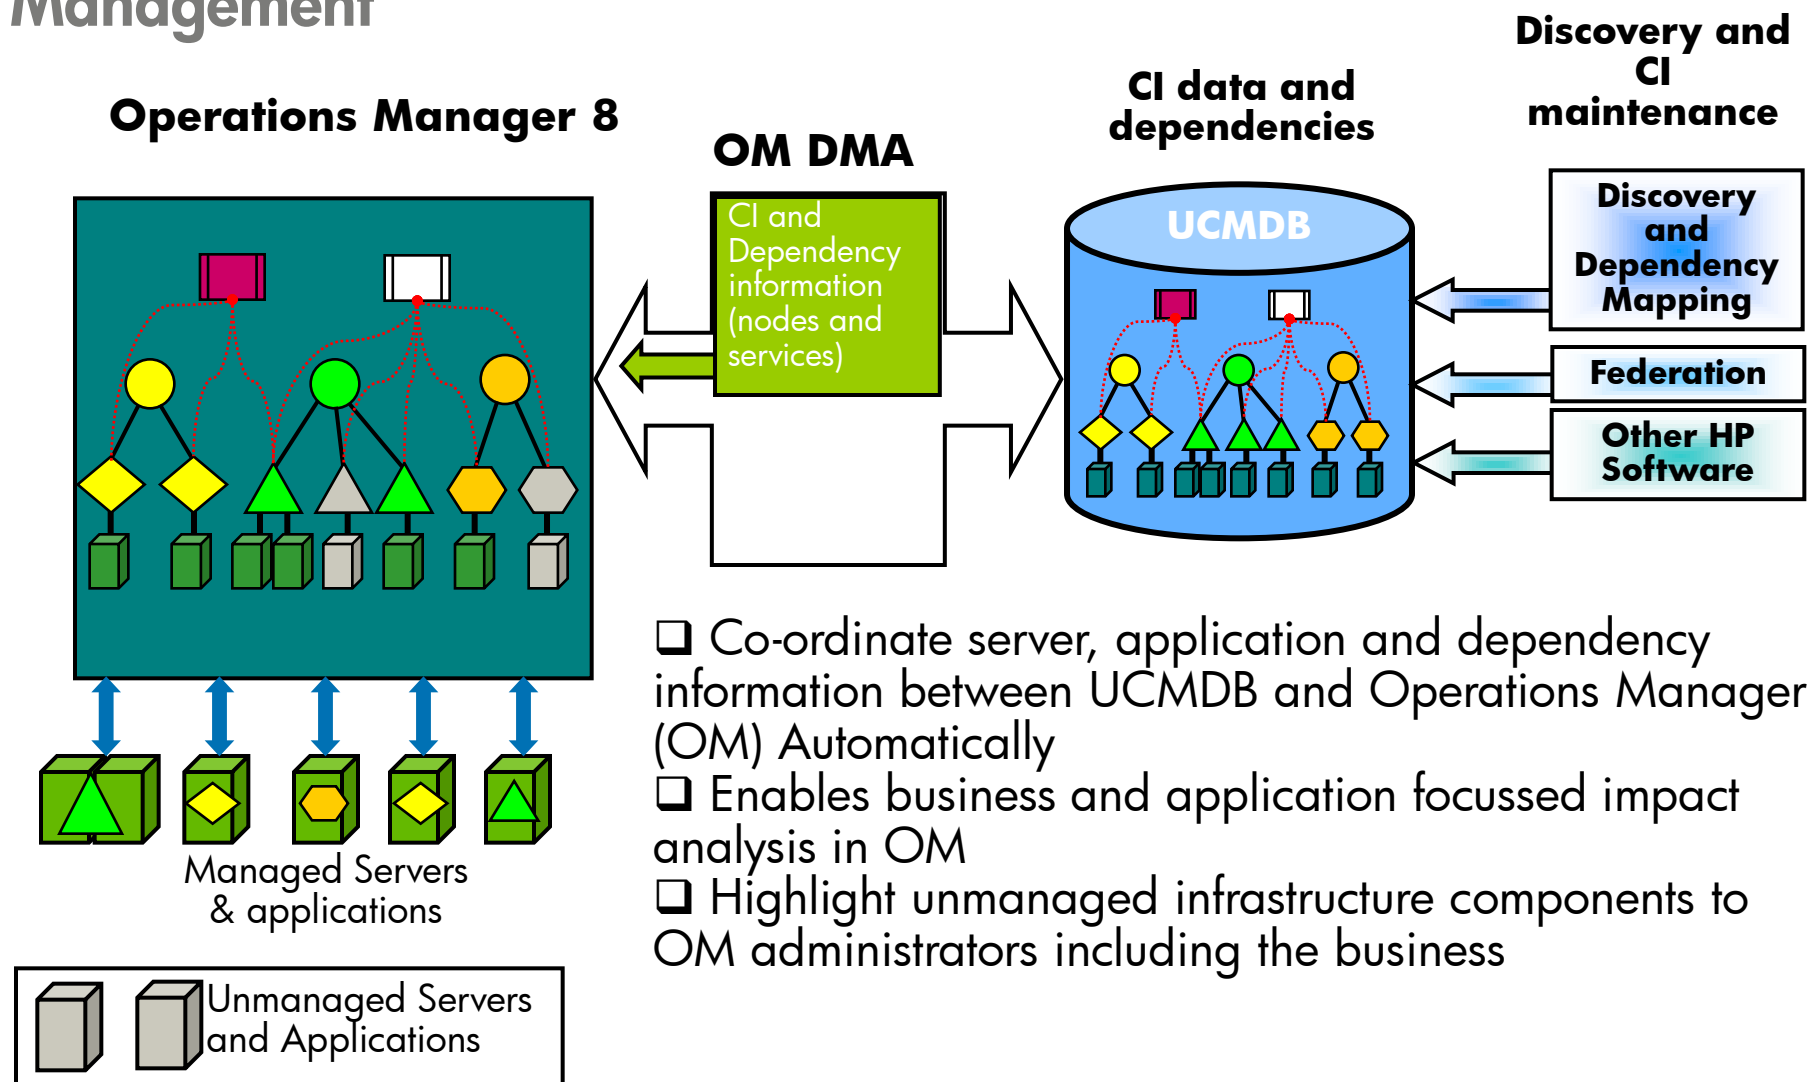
Management

Operations Manager 8

OM DMA

CI and Dependency information (nodes and services)

CI data and dependencies

UCMDB

Discovery and CI maintenance

Discovery and Dependency Mapping

Federation

Other HP Software

Managed Servers & applications

Unmanaged Servers and Applications

❑ Co-ordinate server, application and dependency information between UCMDB and Operations Manager (OM) Automatically
❑ Enables business and application focussed impact analysis in OM
❑ Highlight unmanaged infrastructure components to OM administrators including the business